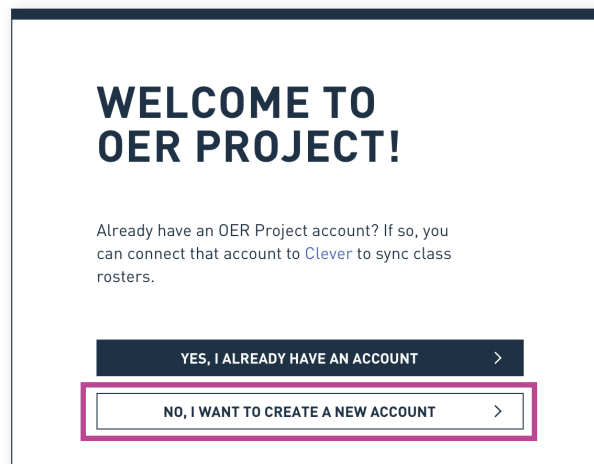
WELCOME TO OER PROJECT!

Already have an OER Project account? If so, you can connect that account to Clever to sync class rosters.

YES, I ALREADY HAVE AN ACCOUNT >

NO, I WANT TO CREATE A NEW ACCOUNT >